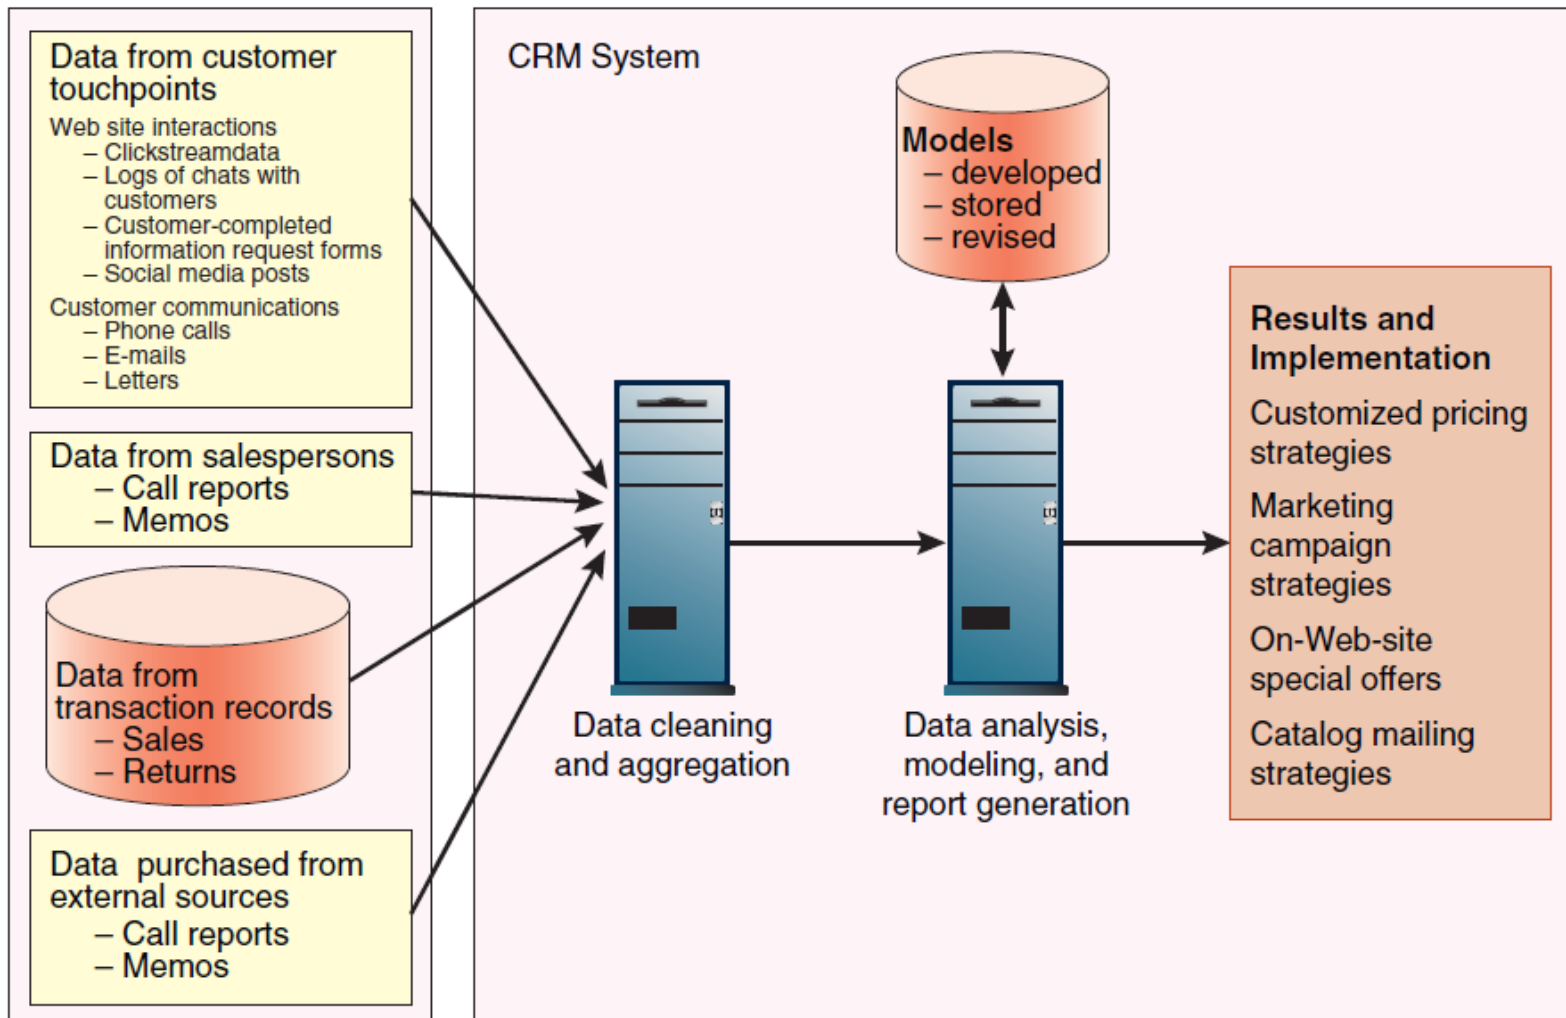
Data from customer touchpoints

Web site interactions
– Clickstreamdata
– Logs of chats with customers
– Customer-completed information request forms
– Social media posts

Customer communications
– Phone calls
– E-mails
– Letters

Data from salespersons
– Call reports
– Memos

Data from transaction records
– Sales
– Returns

Data purchased from external sources
– Call reports
– Memos

CRM System

Models
– developed
– stored
– revised

Data cleaning and aggregation

Data analysis, modeling, and report generation

Results and Implementation

Customized pricing strategies

Marketing campaign strategies

On-Web-site special offers

Catalog mailing strategies